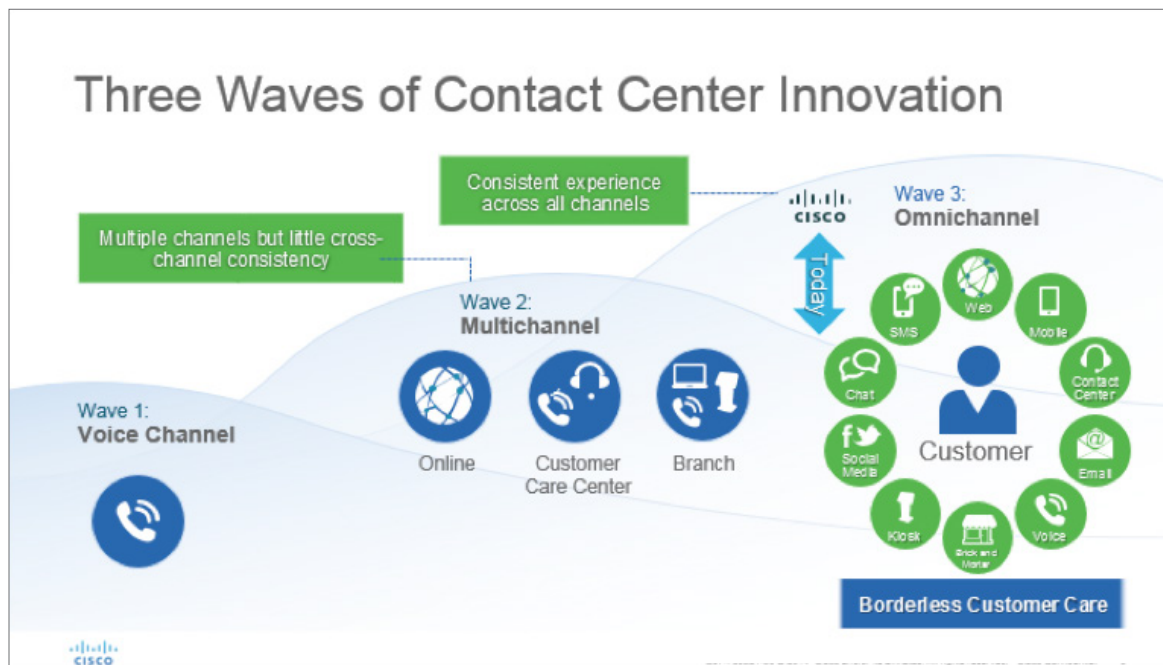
Three Waves of Contact Center Innovation

Consistent experience across all channels

Multiple channels but little cross-channel consistency

Wave 1:
Voice Channel

Wave 2:
Multichannel

Online

Customer Care Center

Branch

cisco

Today

Wave 3:
Omnichannel

SMS

Web

Mobile

Chat

Contact Center

Customer

Social Media

Email

Kiosk

Brick and Mortar

Voice

Borderless Customer Care

cisco

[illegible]